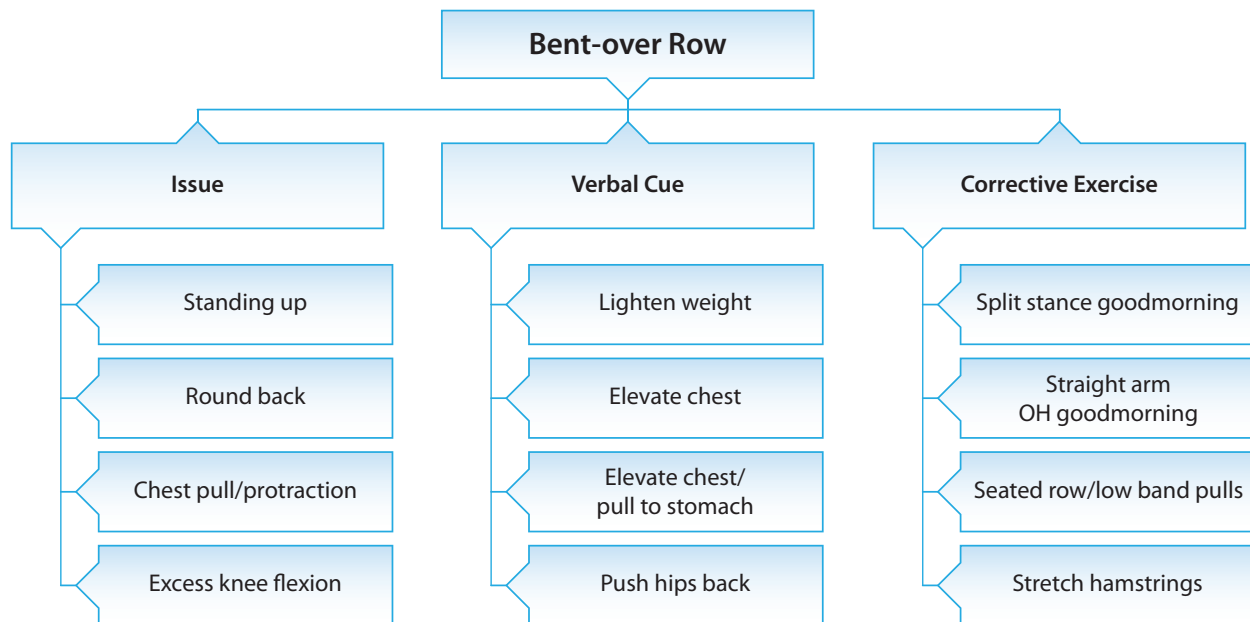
Bent-over Row

Issue

Standing up

Round back

Chest pull/protraction

Excess knee flexion

Verbal Cue

Lighten weight

Elevate chest

Elevate chest/ pull to stomach

Push hips back

Corrective Exercise

Split stance goodmorning

Straight arm OH goodmorning

Seated row/low band pulls

Stretch hamstrings